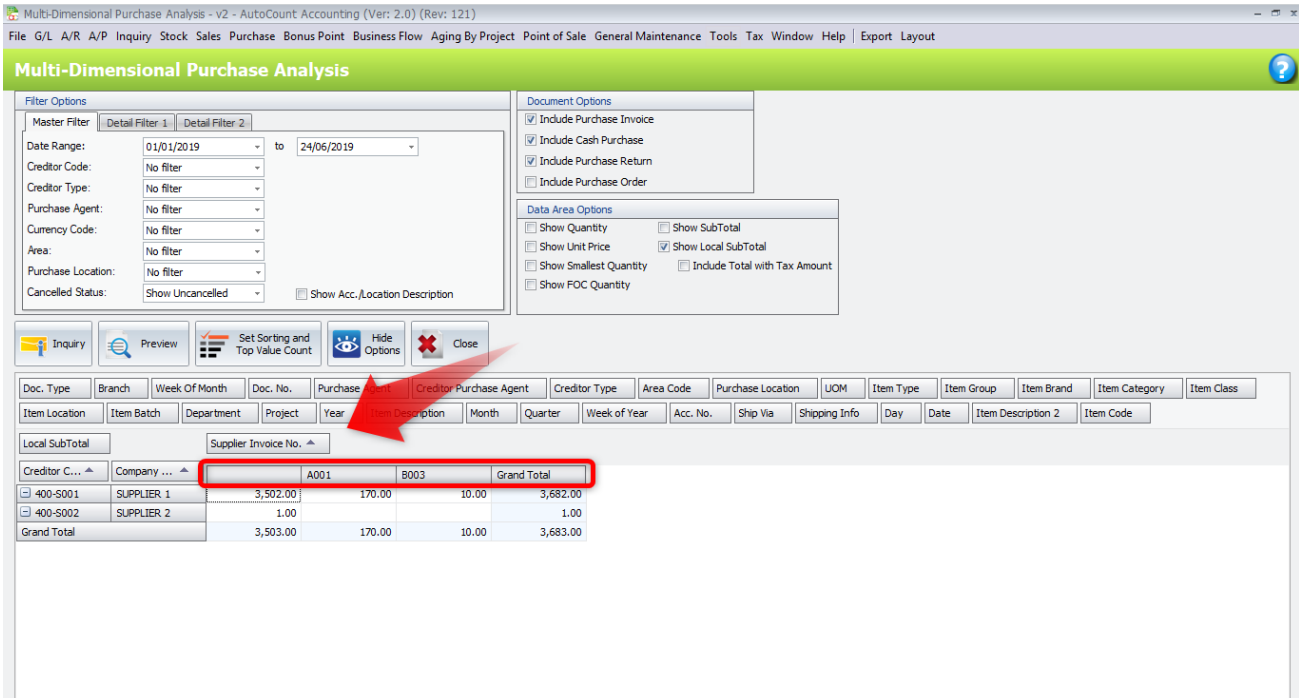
Multi-Dimensional Purchase Analysis - v2 - AutoCount Accounting (Ver: 2.0) (Rev: 121)

File G/L A/R A/P Inquiry Stock Sales Purchase Bonus Point Business Flow Aging By Project Point of Sale General Maintenance Tools Tax Window Help | Export Layout

Multi-Dimensional Purchase Analysis

Filter Options

Master Filter | Detail Filter 1 | Detail Filter 2

Date Range: 01/01/2019 to 24/06/2019
Creditor Code: No filter
Creditor Type: No filter
Purchase Agent: No filter
Currency Code: No filter
Area: No filter
Purchase Location: No filter
Cancelled Status: Show Uncancelled
Show Acc./Location Description

Document Options
Include Purchase Invoice
Include Cash Purchase
Include Purchase Return
Include Purchase Order

Data Area Options
Show Quantity
Show SubTotal
Show Unit Price
Show Local SubTotal
Show Smallest Quantity
Include Total with Tax Amount
Show FOC Quantity

Inquiry | Preview | Set Sorting and Top Value Count | Hide Options | Close

Doc. Type | Branch | Week Of Month | Doc. No. | Purchase Agent | Creditor Purchase Agent | Creditor Type | Area Code | Purchase Location | UOM | Item Type | Item Group | Item Brand | Item Category | Item Class
Item Location | Item Batch | Department | Project | Year | Item Description | Month | Quarter | Week of Year | Acc. No. | Ship Via | Shipping Info | Day | Date | Item Description 2 | Item Code

Local SubTotal | Supplier Invoice No.

| Creditor C... | Company ... | | A001 | B003 | Grand Total |
|---|---|---|---|---|---|
| 400-S001 | SUPPLIER 1 | 3,502.00 | 170.00 | 10.00 | 3,682.00 |
| 400-S002 | SUPPLIER 2 | 1.00 | | | 1.00 |
| Grand Total | | 3,503.00 | 170.00 | 10.00 | 3,683.00 |